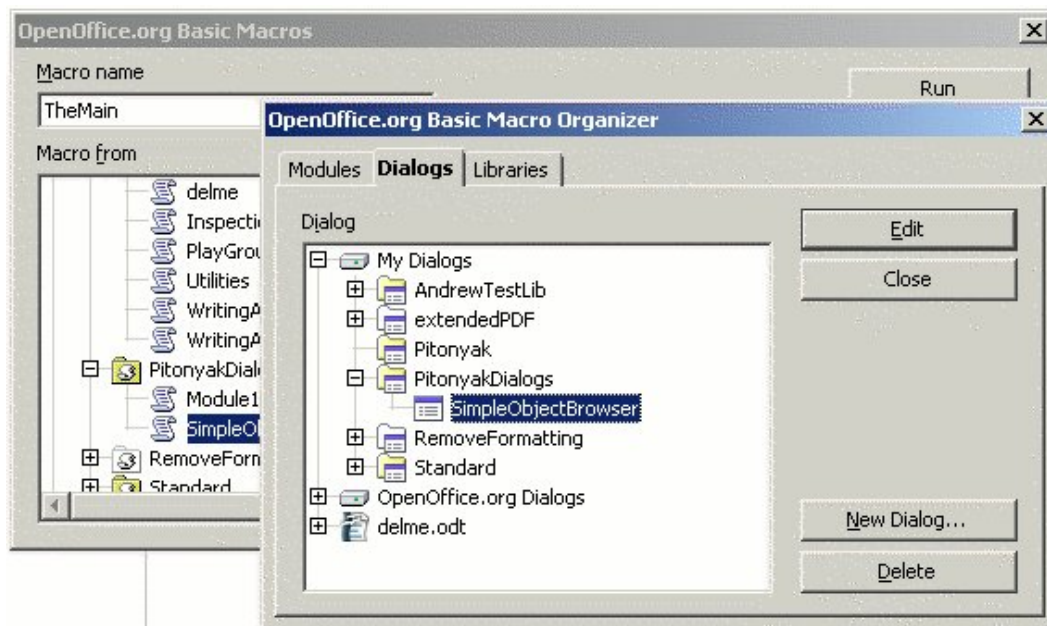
OpenOffice.org Basic Macros

Macro name

TheMain

Macro from

delme
Inspecti
PlayGrou
Utilities
WritingA
WritingA
PitonyakDial
Module1
SimpleO
RemoveForn
Standard

Run

OpenOffice.org Basic Macro Organizer

Modules
Dialogs
Libraries

Dialog

My Dialogs
AndrewTestLib
extendedPDF
Pitonyak
PitonyakDialogs
SimpleObjectBrowser
RemoveFormatting
Standard
OpenOffice.org Dialogs
delme.odt

Edit
Close
New Dialog...
Delete